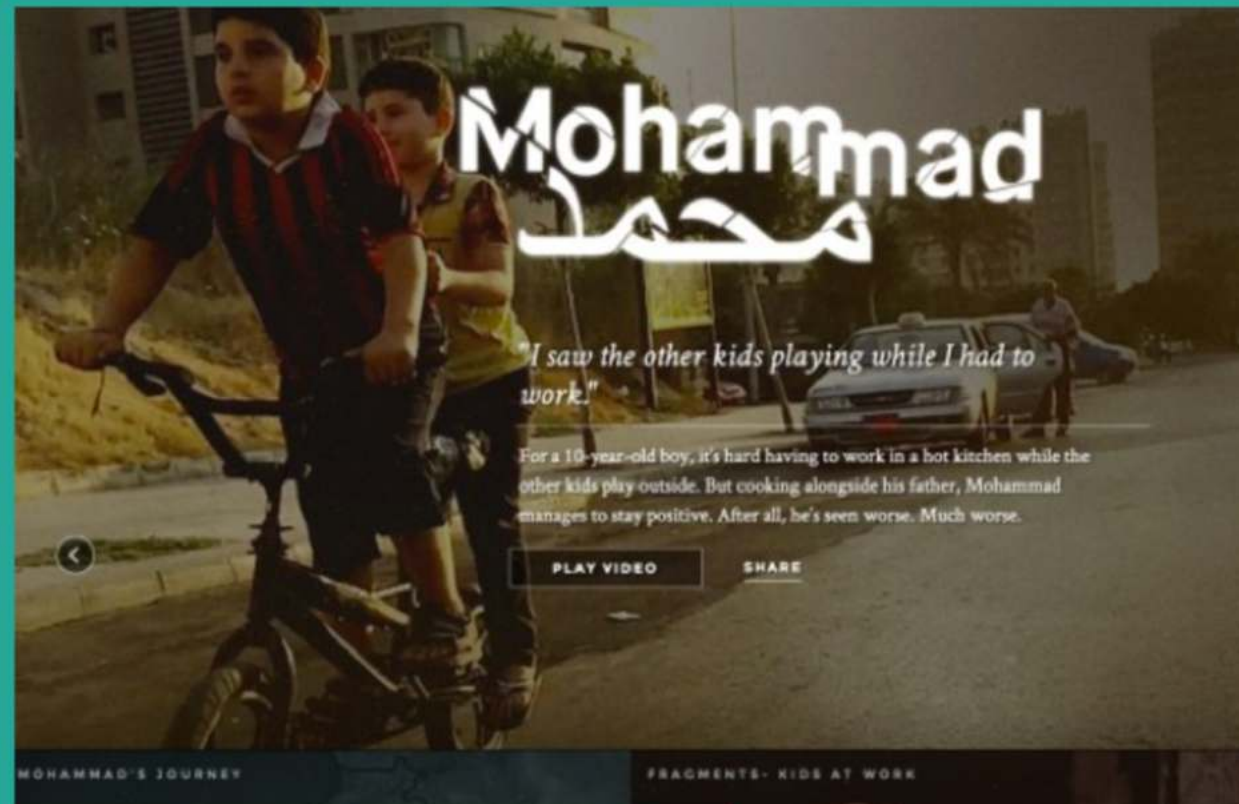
Mohammad
محمد

"I saw the other kids playing while I had to work."

For a 10-year-old boy, it's hard having to work in a hot kitchen while the other kids play outside. But cooking alongside his father, Mohammad manages to stay positive. After all, he's seen worse. Much worse.

PLAY VIDEO

SHARE

MOHAMMAD'S JOURNEY

FRAGMENTS- KIDS AT WORK